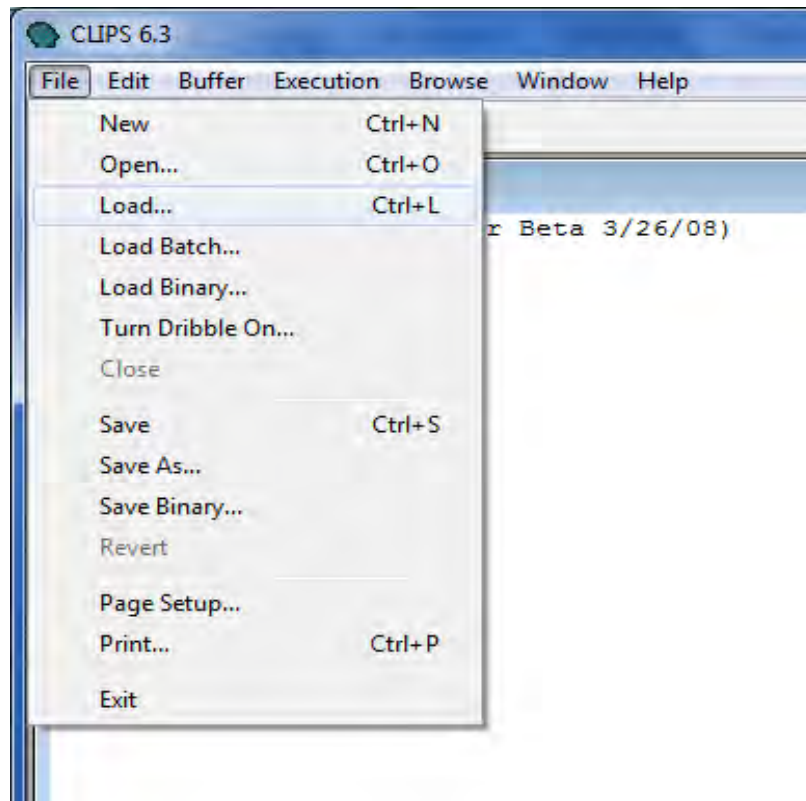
CLIPS 6.3

File Edit Buffer Execution Browse Window Help

New Ctrl+N
Open... Ctrl+O
Load... Ctrl+L
Load Batch...
Load Binary...
Turn Dribble On...
Close

Save Ctrl+S
Save As...
Save Binary...
Revert

Page Setup...
Print... Ctrl+P

Exit

r Beta 3/26/08)